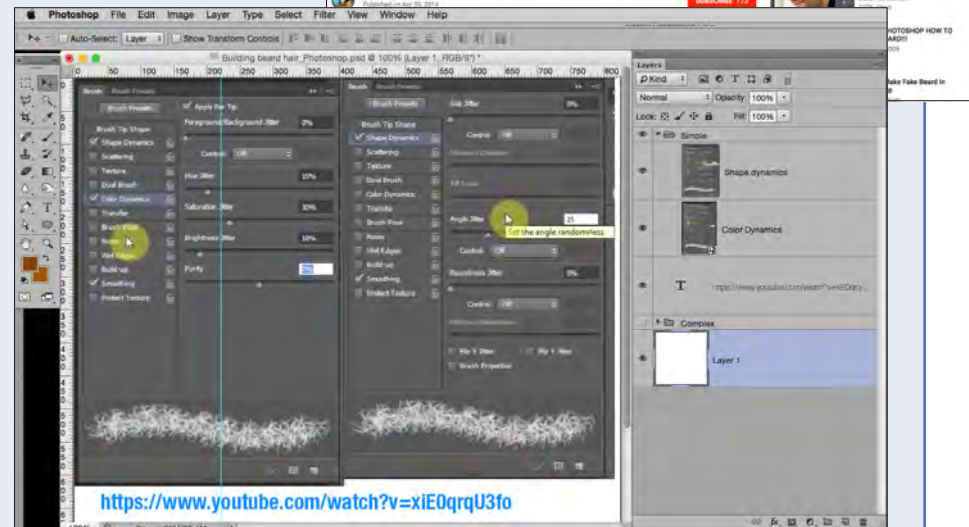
Photoshop File Edit Image Layer Type Select Filter View Window Help

Published on Apr 30, 2014

SUBSCRIBE

HOTOSHOP HOW TO ARD!!

ake Fake Beard in

Auto-Select: Layer Show Transform Controls

Building beard hair_Photoshop.psd @ 100% (Layer 1, RGB/8)*

50 100 150 200 250 300 350 400 450 500 550 600 650 700 750 800

Brush Brush Presets

Brush Presets

Apply Per Tip

Brush Tip Shape

Shape Dynamics

Scattering

Texture

Dual Brush

Color Dynamics

Transfer

Brush Pose

Noise

Wet Edges

Build-up

Smoothing

Protect Texture

Foreground/Background Jitter 0%

Control: Off

Hue Jitter 15%

Saturation Jitter 10%

Brightness Jitter 10%

Purity

Size Jitter 0%

Control: Off

Minimum Diameter

Tilt Scale

Angle Jitter 25

Set the angle randomness

Control: Off

Roundness Jitter 0%

Control: Off

Minimum Roundness

Flip X Jitter Flip Y Jitter

Brush Projection

Layers

Kind

Normal Opacity: 100%

Lock: Fill: 100%

Simple

Shape dynamics

Color Dynamics

https://www.youtube.com/watch?v=xiE0qrq

Complex

Layer 1

https://www.youtube.com/watch?v=xiE0qrqU3fo